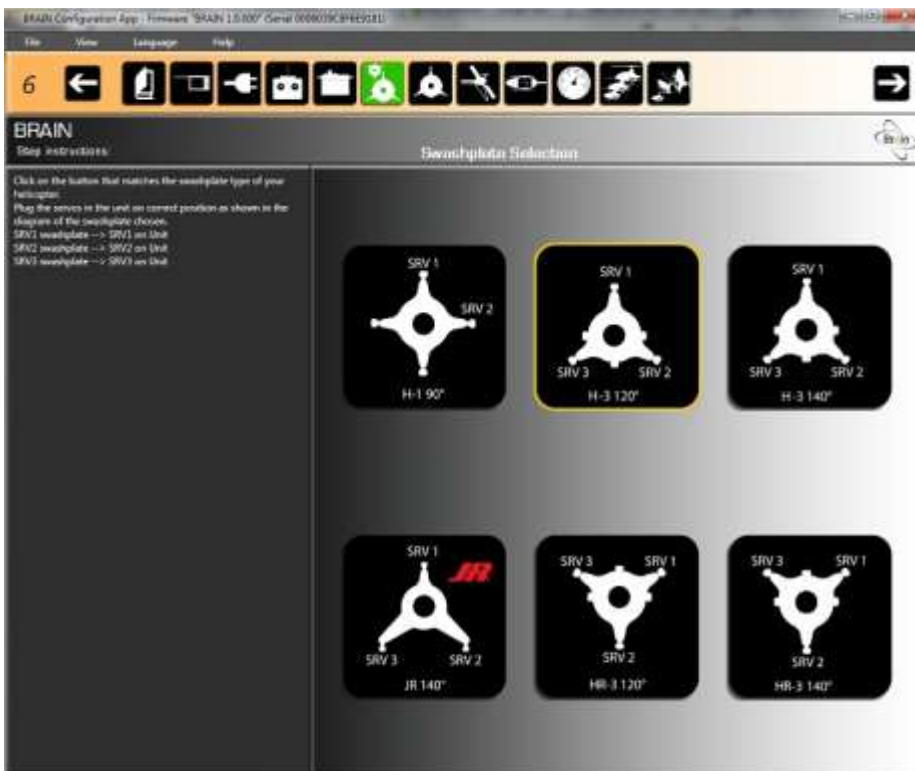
BRAIN Configuration App - Firmware "BRAIN 1.0.000" (Serial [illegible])

File View Language Help

6

BRAIN
Step instructions

Swashplate Selection

Brain

Click on the button that matches the swashplate type of your helicopter.
Plug the servos in the unit on correct position as shown in the diagram of the swashplate chosen.
SRV1 swashplate --> SRV1 on Unit
SRV2 swashplate --> SRV2 on Unit
SRV3 swashplate --> SRV3 on Unit

SRV 1
SRV 2
H-1 90°

SRV 1
SRV 3
SRV 2
H-3 120°

SRV 1
SRV 3
SRV 2
H-3 140°

SRV 1
JR
SRV 3
SRV 2
JR 140°

SRV 3
SRV 1
SRV 2
HR-3 120°

SRV 3
SRV 1
SRV 2
HR-3 140°